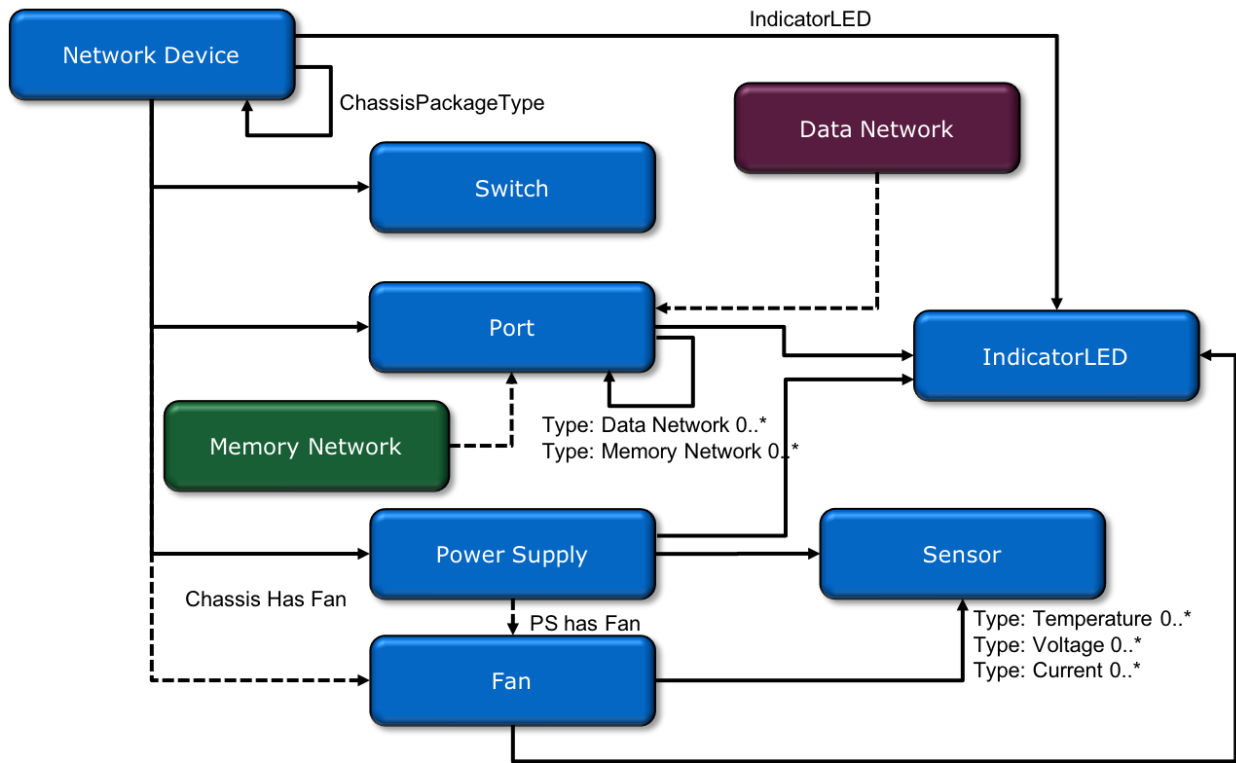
Network Device

IndicatorLED

ChassisPackageType

Data Network

Switch

Port

IndicatorLED

Memory Network

Type: Data Network 0..*
Type: Memory Network 0..*

Power Supply

Sensor

Chassis Has Fan

PS has Fan

Type: Temperature 0..*
Type: Voltage 0..*
Type: Current 0..*

Fan